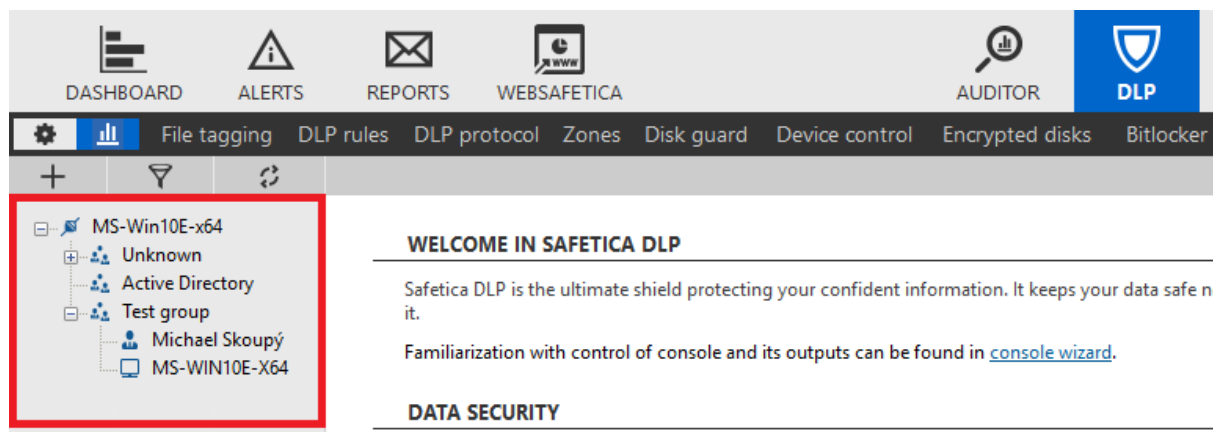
DASHBOARD ALERTS REPORTS WEBSAFETICA AUDITOR DLP

File tagging DLP rules DLP protocol Zones Disk guard Device control Encrypted disks Bitlocker

MS-Win10E-x64
Unknown
Active Directory
Test group
Michael Skoupý
MS-WIN10E-X64

WELCOME IN SAFETICA DLP

Safetica DLP is the ultimate shield protecting your confident information. It keeps your data safe n it.

Familiarization with control of console and its outputs can be found in console wizard.

DATA SECURITY